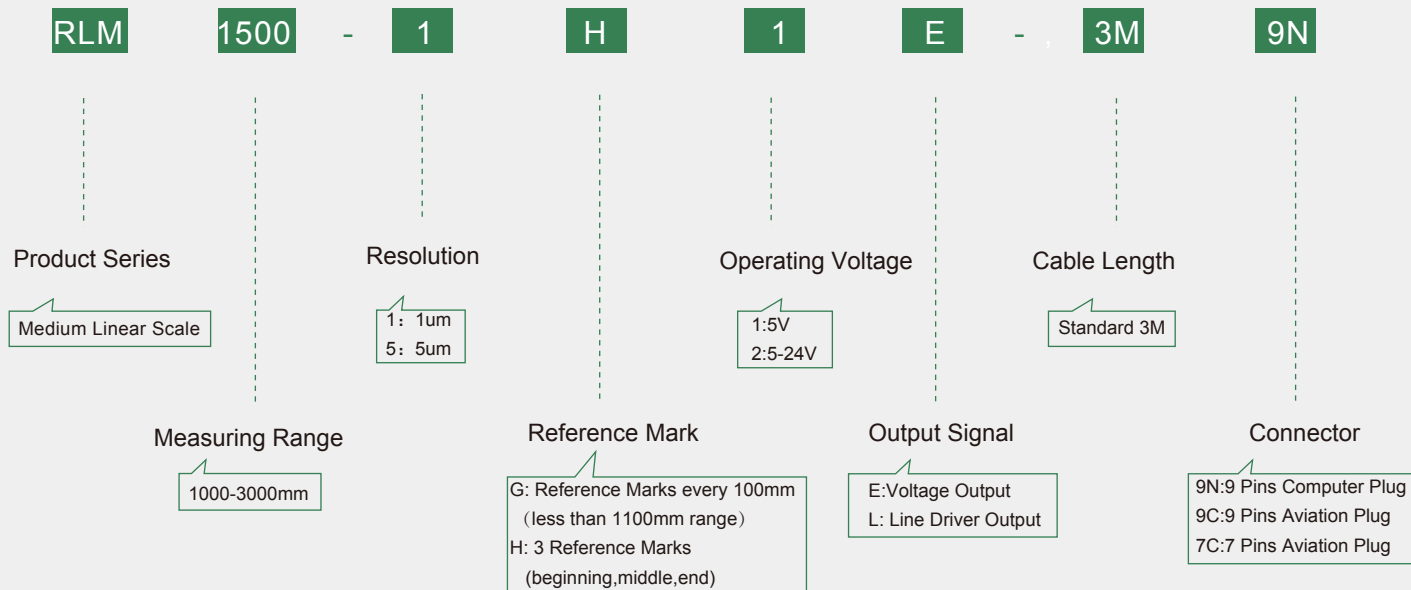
RLM 1500 - 1 H 1 E - , 3M 9N

Product Series

Medium Linear Scale

Measuring Range

1000-3000mm

Resolution

1：1um
5：5um

Reference Mark

G: Reference Marks every 100mm （less than 1100mm range）
H: 3 Reference Marks (beginning,middle,end)

Operating Voltage

1:5V
2:5-24V

Output Signal

E:Voltage Output
L: Line Driver Output

Cable Length

Standard 3M

Connector

9N:9 Pins Computer Plug
9C:9 Pins Aviation Plug
7C:7 Pins Aviation Plug